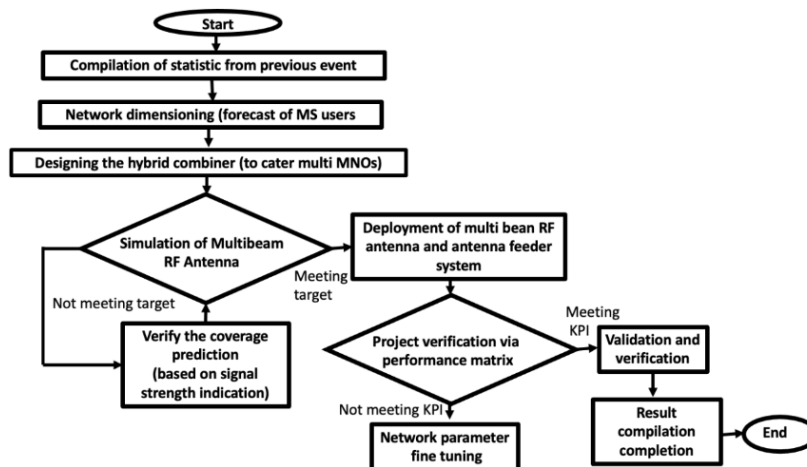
Start

Compilation of statistic from previous event

Network dimensioning (forecast of MS users

Designing the hybrid combiner (to cater multi MNOs)

Simulation of Multibeam RF Antenna

Meeting target

Not meeting target

Verify the coverage prediction (based on signal strength indication)

Deployment of multi bean RF antenna and antenna feeder system

Project verification via performance matrix

Meeting KPI

Validation and verification

Not meeting KPI

Network parameter fine tuning

Result compilation completion

End